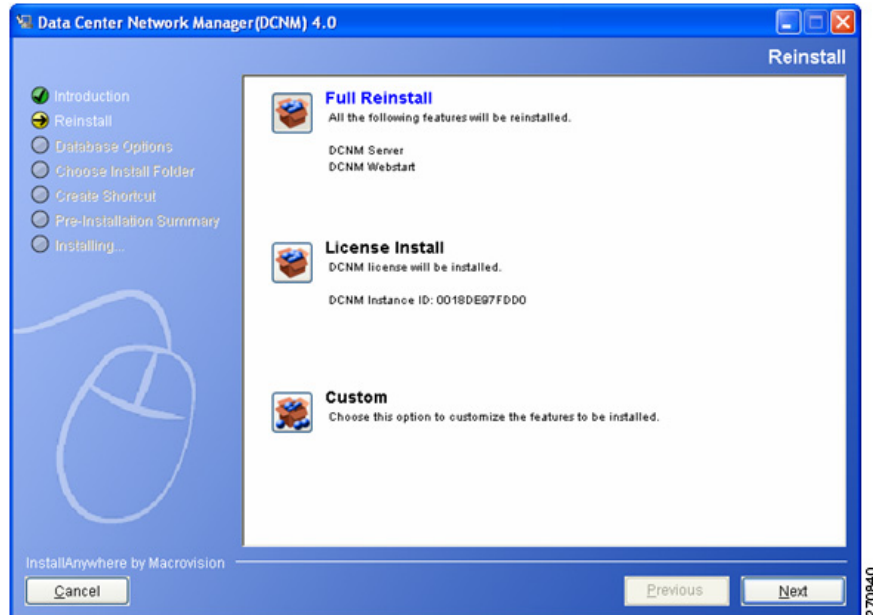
Data Center Network Manager(DCNM) 4.0

Reinstall

Introduction
Reinstall
Database Options
Choose Install Folder
Create Shortcut
Pre-Installation Summary
Installing...

Full Reinstall
All the following features will be reinstalled.

DCNM Server
DCNM Webstart

License Install
DCNM license will be installed.

DCNM Instance ID: 0018DE97FDD0

Custom
Choose this option to customize the features to be installed.

InstallAnywhere by Macrovision

Cancel

Previous

Next

270840